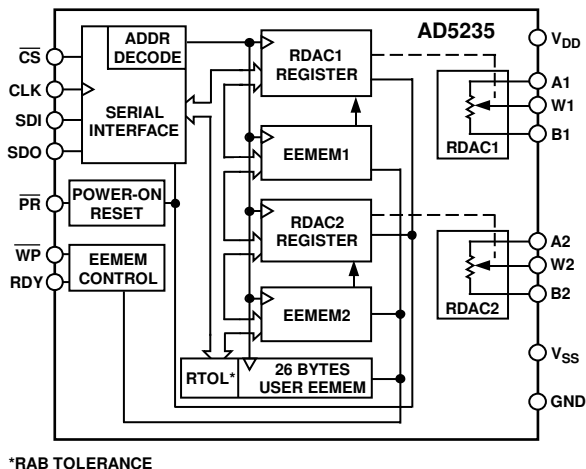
AD5235

ADDR DECODE

SERIAL INTERFACE

RDAC1 REGISTER

EEMEM1

RDAC2 REGISTER

EEMEM2

POWER-ON RESET

EEMEM CONTROL

RTOL*

26 BYTES USER EEMEM

RDAC1

RDAC2

$\overline{CS}$

CLK

SDI

SDO

$\overline{PR}$

$\overline{WP}$

RDY

$V_{DD}$

A1

W1

B1

A2

W2

B2

$V_{SS}$

GND

*RAB TOLERANCE